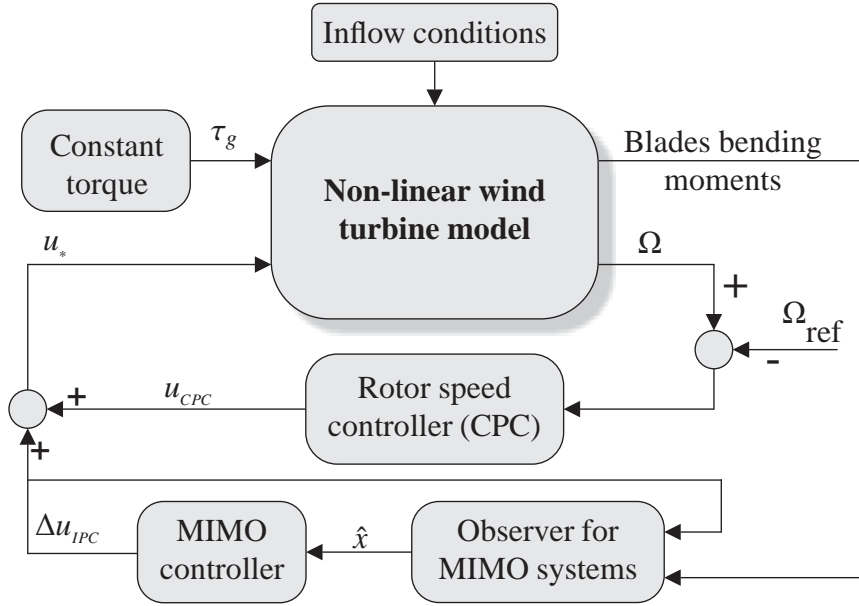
Inflow conditions

Constant torque

$\tau_g$

Non-linear wind turbine model

Blades bending moments

$u_*$

$\Omega$

+

$\Omega_{ref}$

-

+

$u_{CPC}$

Rotor speed controller (CPC)

+

$\Delta u_{IPC}$

MIMO controller

$\hat{x}$

Observer for MIMO systems